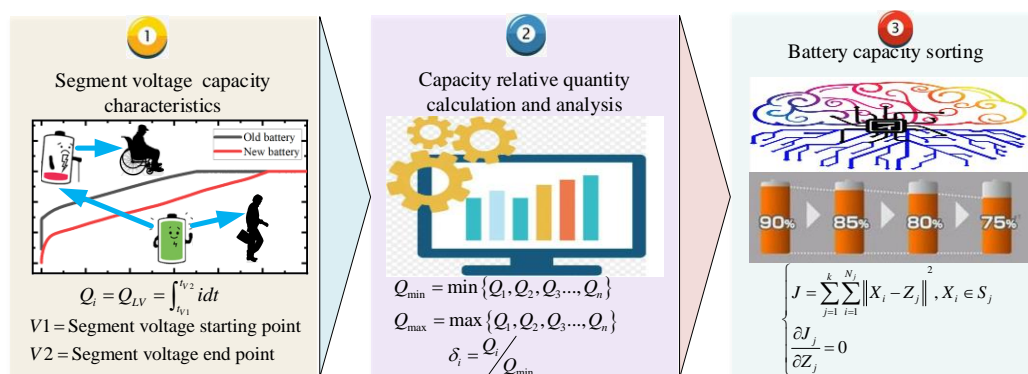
1

Segment voltage capacity characteristics

Old battery
New battery

$Q_i = Q_{LV} = \int_{t_{V1}}^{t_{V2}} i dt$

$V1$ = Segment voltage starting point

$V2$ = Segment voltage end point

2

Capacity relative quantity calculation and analysis

$Q_{\min} = \min\{Q_1, Q_2, Q_3 ..., Q_n\}$

$Q_{\max} = \max\{Q_1, Q_2, Q_3 ..., Q_n\}$

$\delta_i = Q_i / Q_{\min}$

3

Battery capacity sorting

90%
85%
80%
75%

$\begin{cases} J = \sum_{j=1}^{k} \sum_{i=1}^{N_j} \left\| X_i - Z_j \right\|^2, X_i \in S_j \\ \frac{\partial J_j}{\partial Z_j} = 0 \end{cases}$